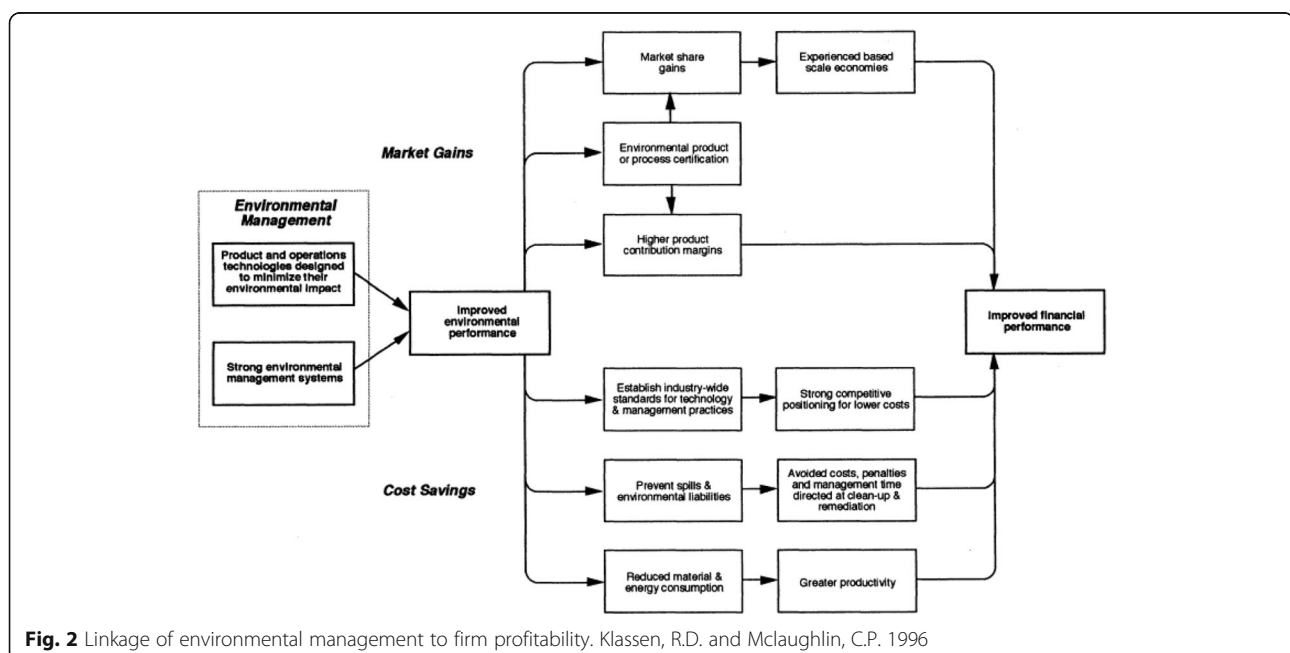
Environmental Management

Product and operations technologies designed to minimize their environmental impact

Strong environmental management systems

Improved environmental performance

Market Gains

Market share gains

Experienced based scale economies

Environmental product or process certification

Higher product contribution margins

Improved financial performance

Establish industry-wide standards for technology & management practices

Strong competitive positioning for lower costs

Cost Savings

Prevent spills & environmental liabilities

Avoided costs, penalties and management time directed at clean-up & remediation

Reduced material & energy consumption

Greater productivity

Fig. 2 Linkage of environmental management to firm profitability. Klassen, R.D. and Mclaughlin, C.P. 1996